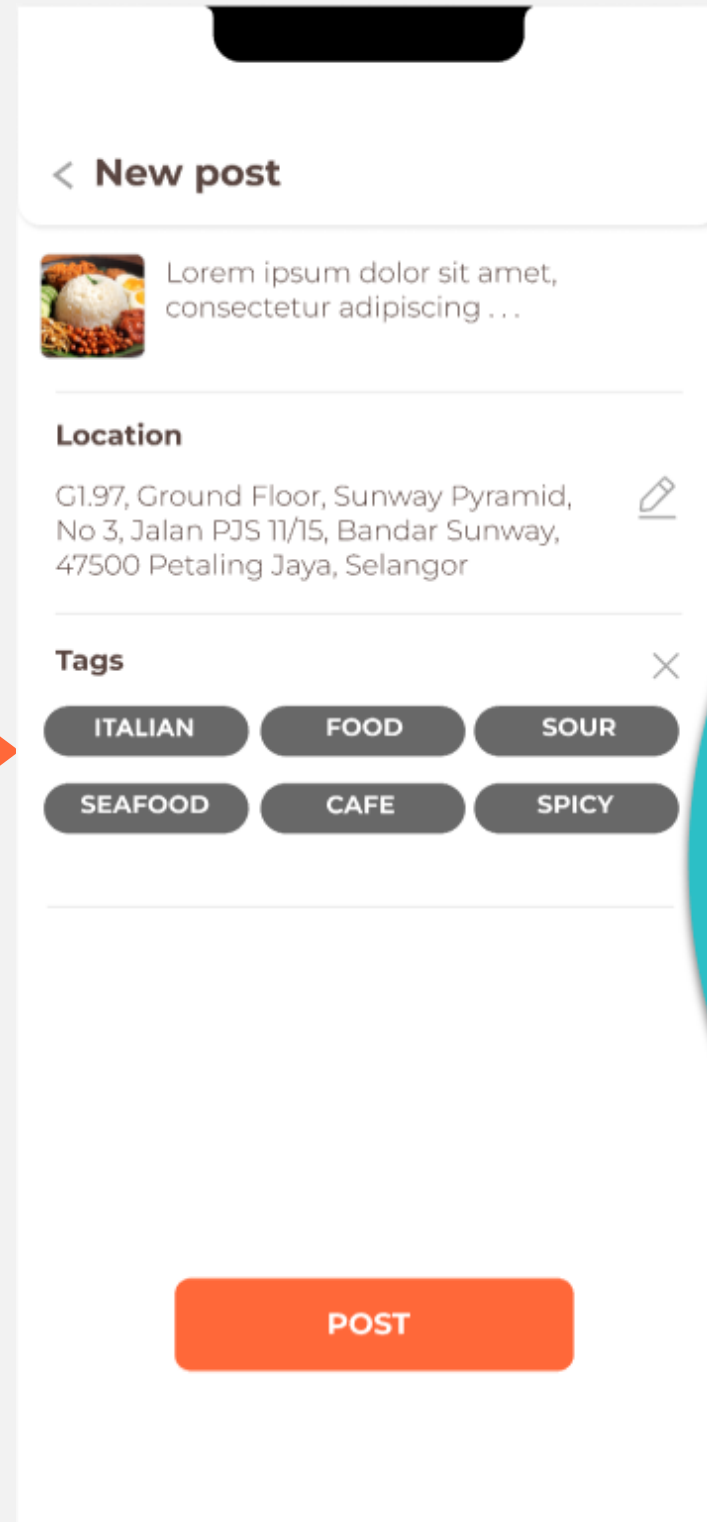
< New post

Lorem ipsum dolor sit amet, consectetur adipiscing . . .

Location

G1.97, Ground Floor, Sunway Pyramid, No 3, Jalan PJS 11/15, Bandar Sunway, 47500 Petaling Jaya, Selangor

Tags

ITALIAN
FOOD
SOUR
SEAFOOD
CAFE
SPICY

POST